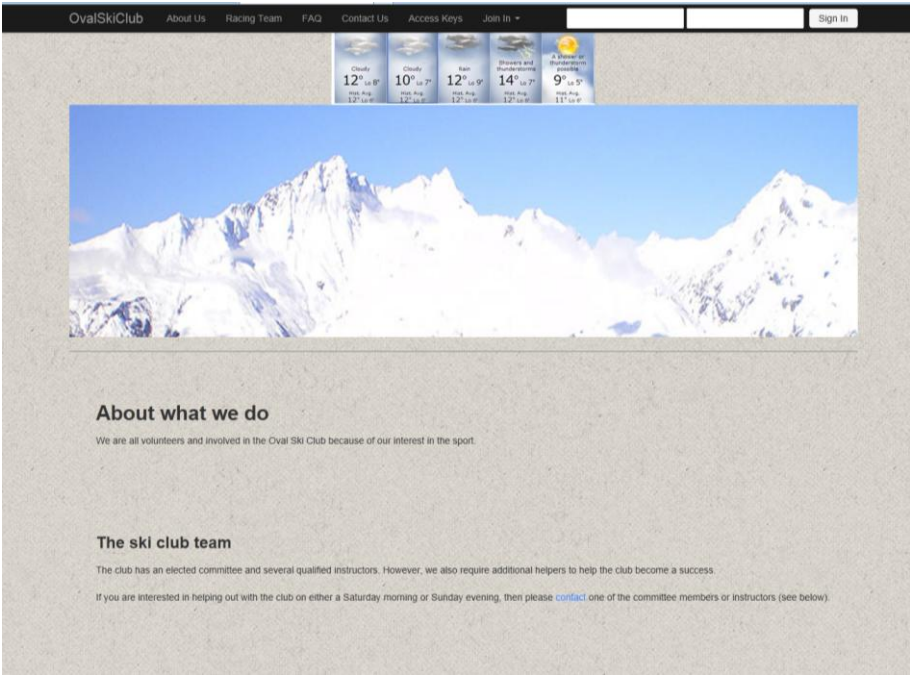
OvalSkiClub About Us Racing Team FAQ Contact Us Access Keys Join In

Sign In

| Cloudy | Cloudy | Rain | Showers and thunderstorms | A shower or thunderstorm possible |
|---|---|---|---|---|
| 12° Lo 8° | 10° Lo 7° | 12° Lo 9° | 14° Lo 7° | 9° Lo 5° |
| Hist. Avg. 12° Lo 6° | Hist. Avg. 12° Lo 6° | Hist. Avg. 12° Lo 6° | Hist. Avg. 12° Lo 6° | Hist. Avg. 11° Lo 6° |

About what we do

We are all volunteers and involved in the Oval Ski Club because of our interest in the sport.

The ski club team

The club has an elected committee and several qualified instructors. However, we also require additional helpers to help the club become a success.

If you are interested in helping out with the club on either a Saturday morning or Sunday evening, then please contact one of the committee members or instructors (see below).